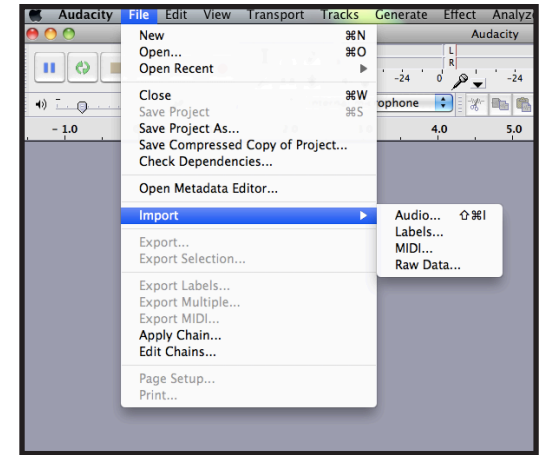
Audacity File Edit View Transport Tracks Generate Effect Analyz

Audacity

New ⌘N
Open... ⌘O
Open Recent ▶

Close ⌘W
Save Project ⌘S
Save Project As...
Save Compressed Copy of Project...
Check Dependencies...

Open Metadata Editor...

Import ▶

Export...
Export Selection...

Export Labels...
Export Multiple...
Export MIDI...
Apply Chain...
Edit Chains...

Page Setup...
Print...

Audio... ⇧⌘I
Labels...
MIDI...
Raw Data...

L
R
-24 0 -24
rophone
- 1.0
4.0
5.0